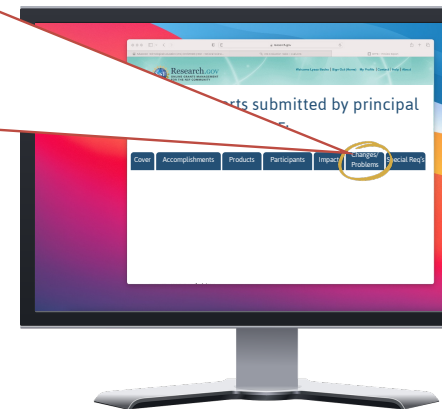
Research.gov

Welcome Laura Weiss | Sign Out | Home My Profile | Contact | Help | About

rts submitted by principal

Cover

Accomplishments

Products

Participants

Impact

Changes/ Problems

Special Req's